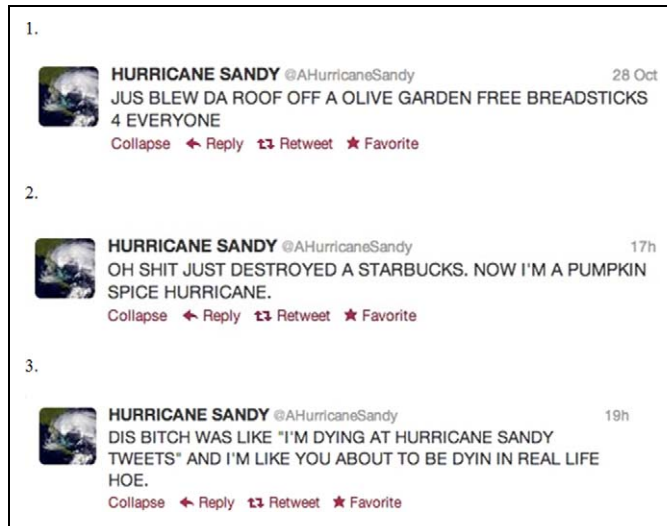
1.

HURRICANE SANDY @AHurricaneSandy 28 Oct
JUS BLEW DA ROOF OFF A OLIVE GARDEN FREE BREADSTICKS 4 EVERYONE
Collapse Reply Retweet Favorite

2.

HURRICANE SANDY @AHurricaneSandy 17h
OH SHIT JUST DESTROYED A STARBUCKS. NOW I'M A PUMPKIN SPICE HURRICANE.
Collapse Reply Retweet Favorite

3.

HURRICANE SANDY @AHurricaneSandy 19h
DIS BITCH WAS LIKE "I'M DYING AT HURRICANE SANDY TWEETS" AND I'M LIKE YOU ABOUT TO BE DYIN IN REAL LIFE HOE.
Collapse Reply Retweet Favorite